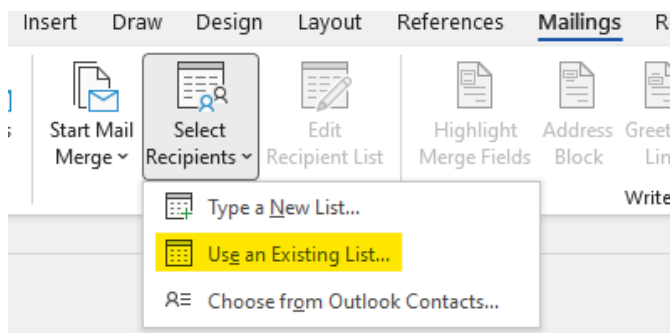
Insert Draw Design Layout References Mailings R

Start Mail Merge

Select Recipients

Edit Recipient List

Highlight Merge Fields

Address Block

Gree Lin

Write

Type a New List...

Use an Existing List...

Choose from Outlook Contacts...